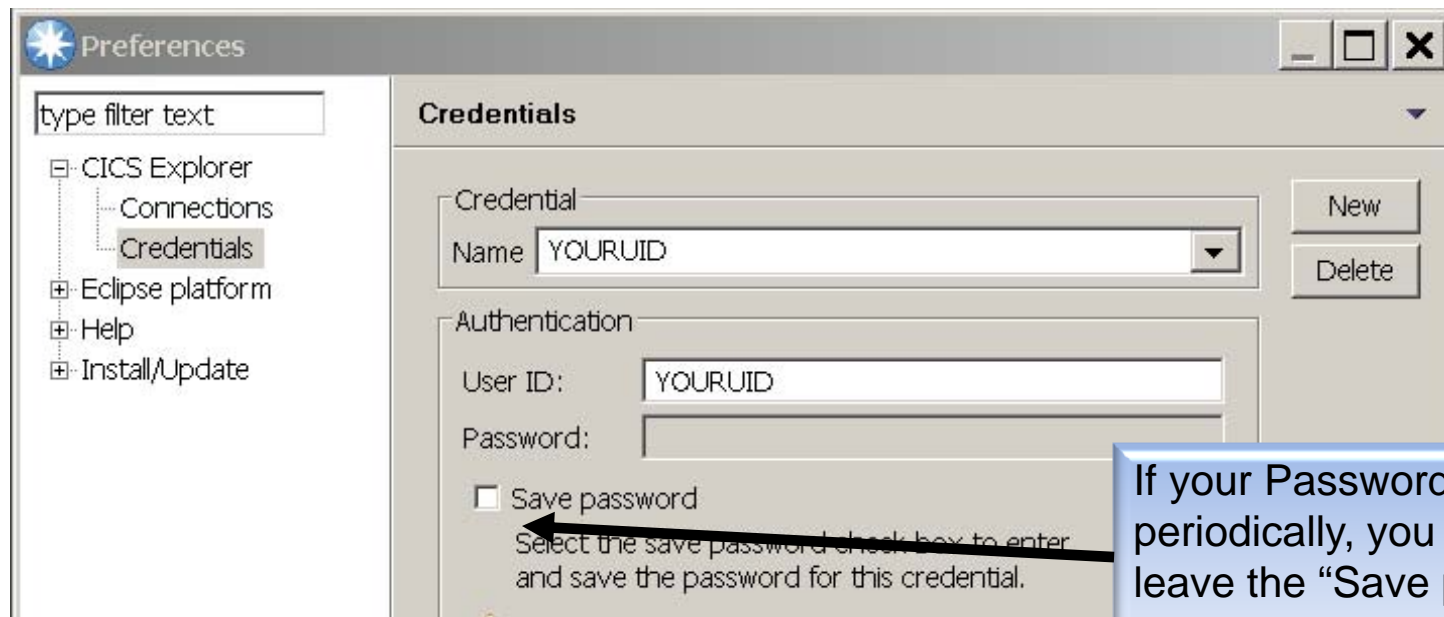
Preferences

type filter text

CICS Explorer
Connections
Credentials
Eclipse platform
Help
Install/Update

Credentials

Credential
Name YOURUID

New
Delete

Authentication
User ID: YOURUID
Password:

Save password
Select the save password check box to enter and save the password for this credential.

If your Passwor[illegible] periodically, you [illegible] leave the "Save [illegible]